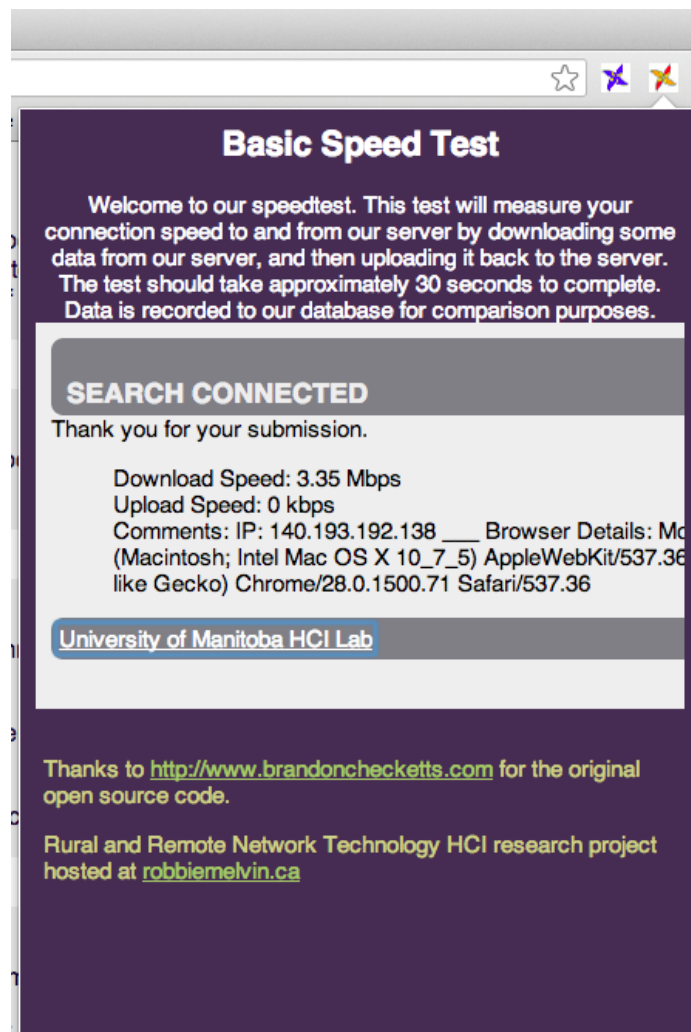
Basic Speed Test

Welcome to our speedtest. This test will measure your connection speed to and from our server by downloading some data from our server, and then uploading it back to the server. The test should take approximately 30 seconds to complete. Data is recorded to our database for comparison purposes.

SEARCH CONNECTED

Thank you for your submission.

Download Speed: 3.35 Mbps
Upload Speed: 0 kbps
Comments: IP: 140.193.192.138 ___ Browser Details: Mo
(Macintosh; Intel Mac OS X 10_7_5) AppleWebKit/537.36
like Gecko) Chrome/28.0.1500.71 Safari/537.36

University of Manitoba HCI Lab

Thanks to http://www.brandonchecketts.com for the original open source code.

Rural and Remote Network Technology HCI research project hosted at robbiemelvin.ca